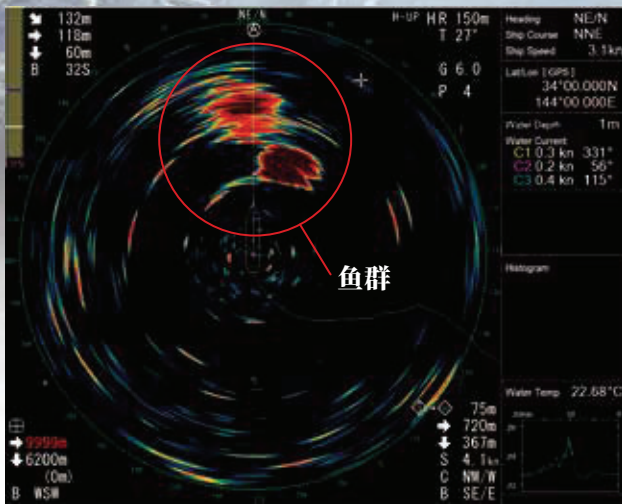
132m
118m
60m
B 32S

NE/N

H-UP HR 150m
T 27°

G 6.0
P 4

Heading NE/N
Ship Course NNE
Ship Speed 3.1kn

Lat/Lon [GPS]
34°00.000N
144°00.000E

Water Depth 1m

Water Current
C1 0.3 kn 331°
C2 0.2 kn 56°
C3 0.4 kn 115°

鱼群

Histogram

Water Temp 22.68°C

75m
720m
367m
S 4.1kn
C NW/W
B SE/E

9999m
6200m
(0m)
B WSW